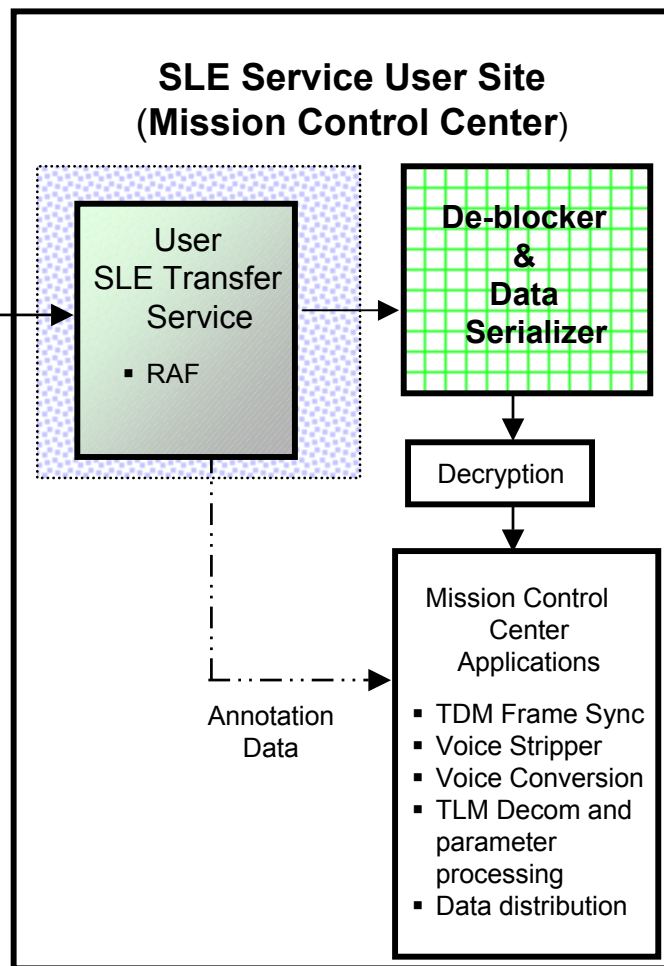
SLE Service User Site
(Mission Control Center)

User
SLE Transfer
Service

▪ RAF

De-blocker
&
Data
Serializer

Decryption

Mission Control
Center
Applications

▪ TDM Frame Sync
▪ Voice Stripper
▪ Voice Conversion
▪ TLM Decom and parameter processing
▪ Data distribution

Annotation
Data